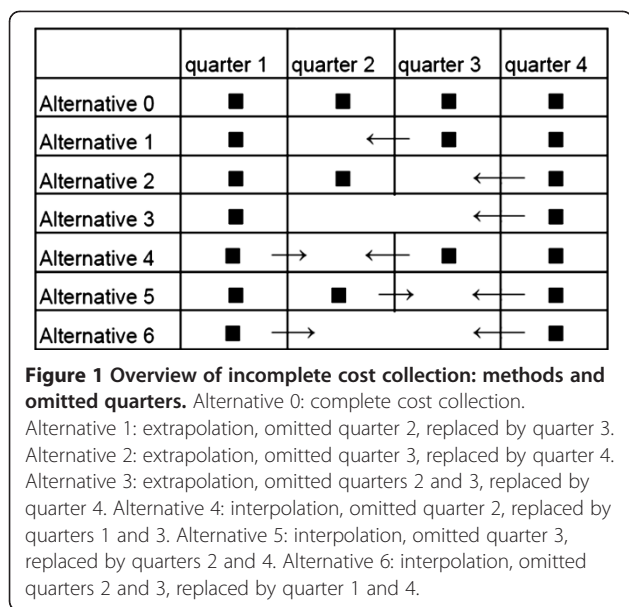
| | quarter 1 | quarter 2 | quarter 3 | quarter 4 |
|---|---|---|---|---|
| Alternative 0 | ■ | ■ | ■ | ■ |
| Alternative 1 | ■ | ← | ■ | ■ |
| Alternative 2 | ■ | ■ | ← | ■ |
| Alternative 3 | ■ | | ← | ■ |
| Alternative 4 | ■ → | ← | ■ | ■ |
| Alternative 5 | ■ | ■ → | ← | ■ |
| Alternative 6 | ■ → | | ← | ■ |

**Figure 1 Overview of incomplete cost collection: methods and omitted quarters.** Alternative 0: complete cost collection. Alternative 1: extrapolation, omitted quarter 2, replaced by quarter 3. Alternative 2: extrapolation, omitted quarter 3, replaced by quarter 4. Alternative 3: extrapolation, omitted quarters 2 and 3, replaced by quarter 4. Alternative 4: interpolation, omitted quarter 2, replaced by quarters 1 and 3. Alternative 5: interpolation, omitted quarter 3, replaced by quarters 2 and 4. Alternative 6: interpolation, omitted quarters 2 and 3, replaced by quarter 1 and 4.